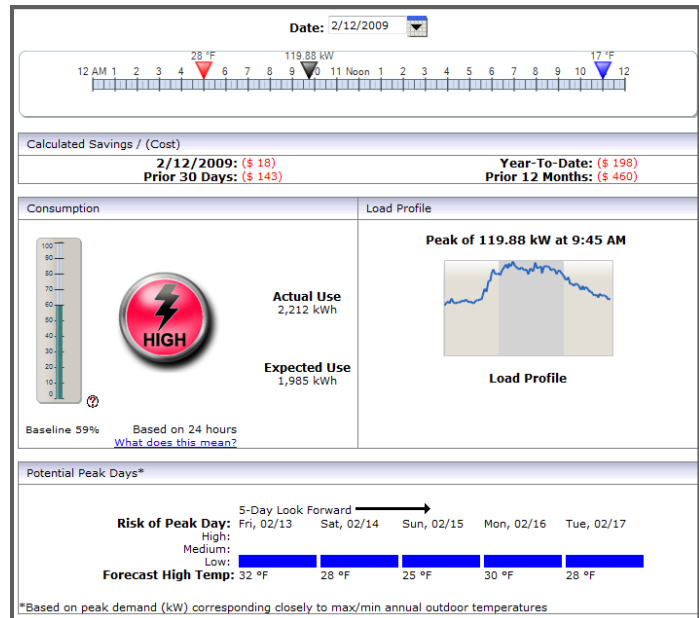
Date: 2/12/2009

28 °F 119.88 kW 17 °F

12 AM 1 2 3 4 5 6 7 8 9 10 11 Noon 1 2 3 4 5 6 7 8 9 10 11 12

Calculated Savings / (Cost)

2/12/2009: ($ 18)
Prior 30 Days: ($ 143)

Year-To-Date: ($ 198)
Prior 12 Months: ($ 460)

Consumption

100
90
80
70
60
50
40
30
20
10
0

HIGH

Actual Use
2,212 kWh

Expected Use
1,985 kWh

Baseline 59%

Based on 24 hours
What does this mean?

Load Profile

Peak of 119.88 kW at 9:45 AM

Load Profile

Potential Peak Days*

5-Day Look Forward

| Risk of Peak Day: | Fri, 02/13 | Sat, 02/14 | Sun, 02/15 | Mon, 02/16 | Tue, 02/17 |
|---|---|---|---|---|---|
| High: | | | | | |
| Medium: | | | | | |
| Low: | | | | | |
| Forecast High Temp: | 32 °F | 28 °F | 25 °F | 30 °F | 28 °F |

*Based on peak demand (kW) corresponding closely to max/min annual outdoor temperatures